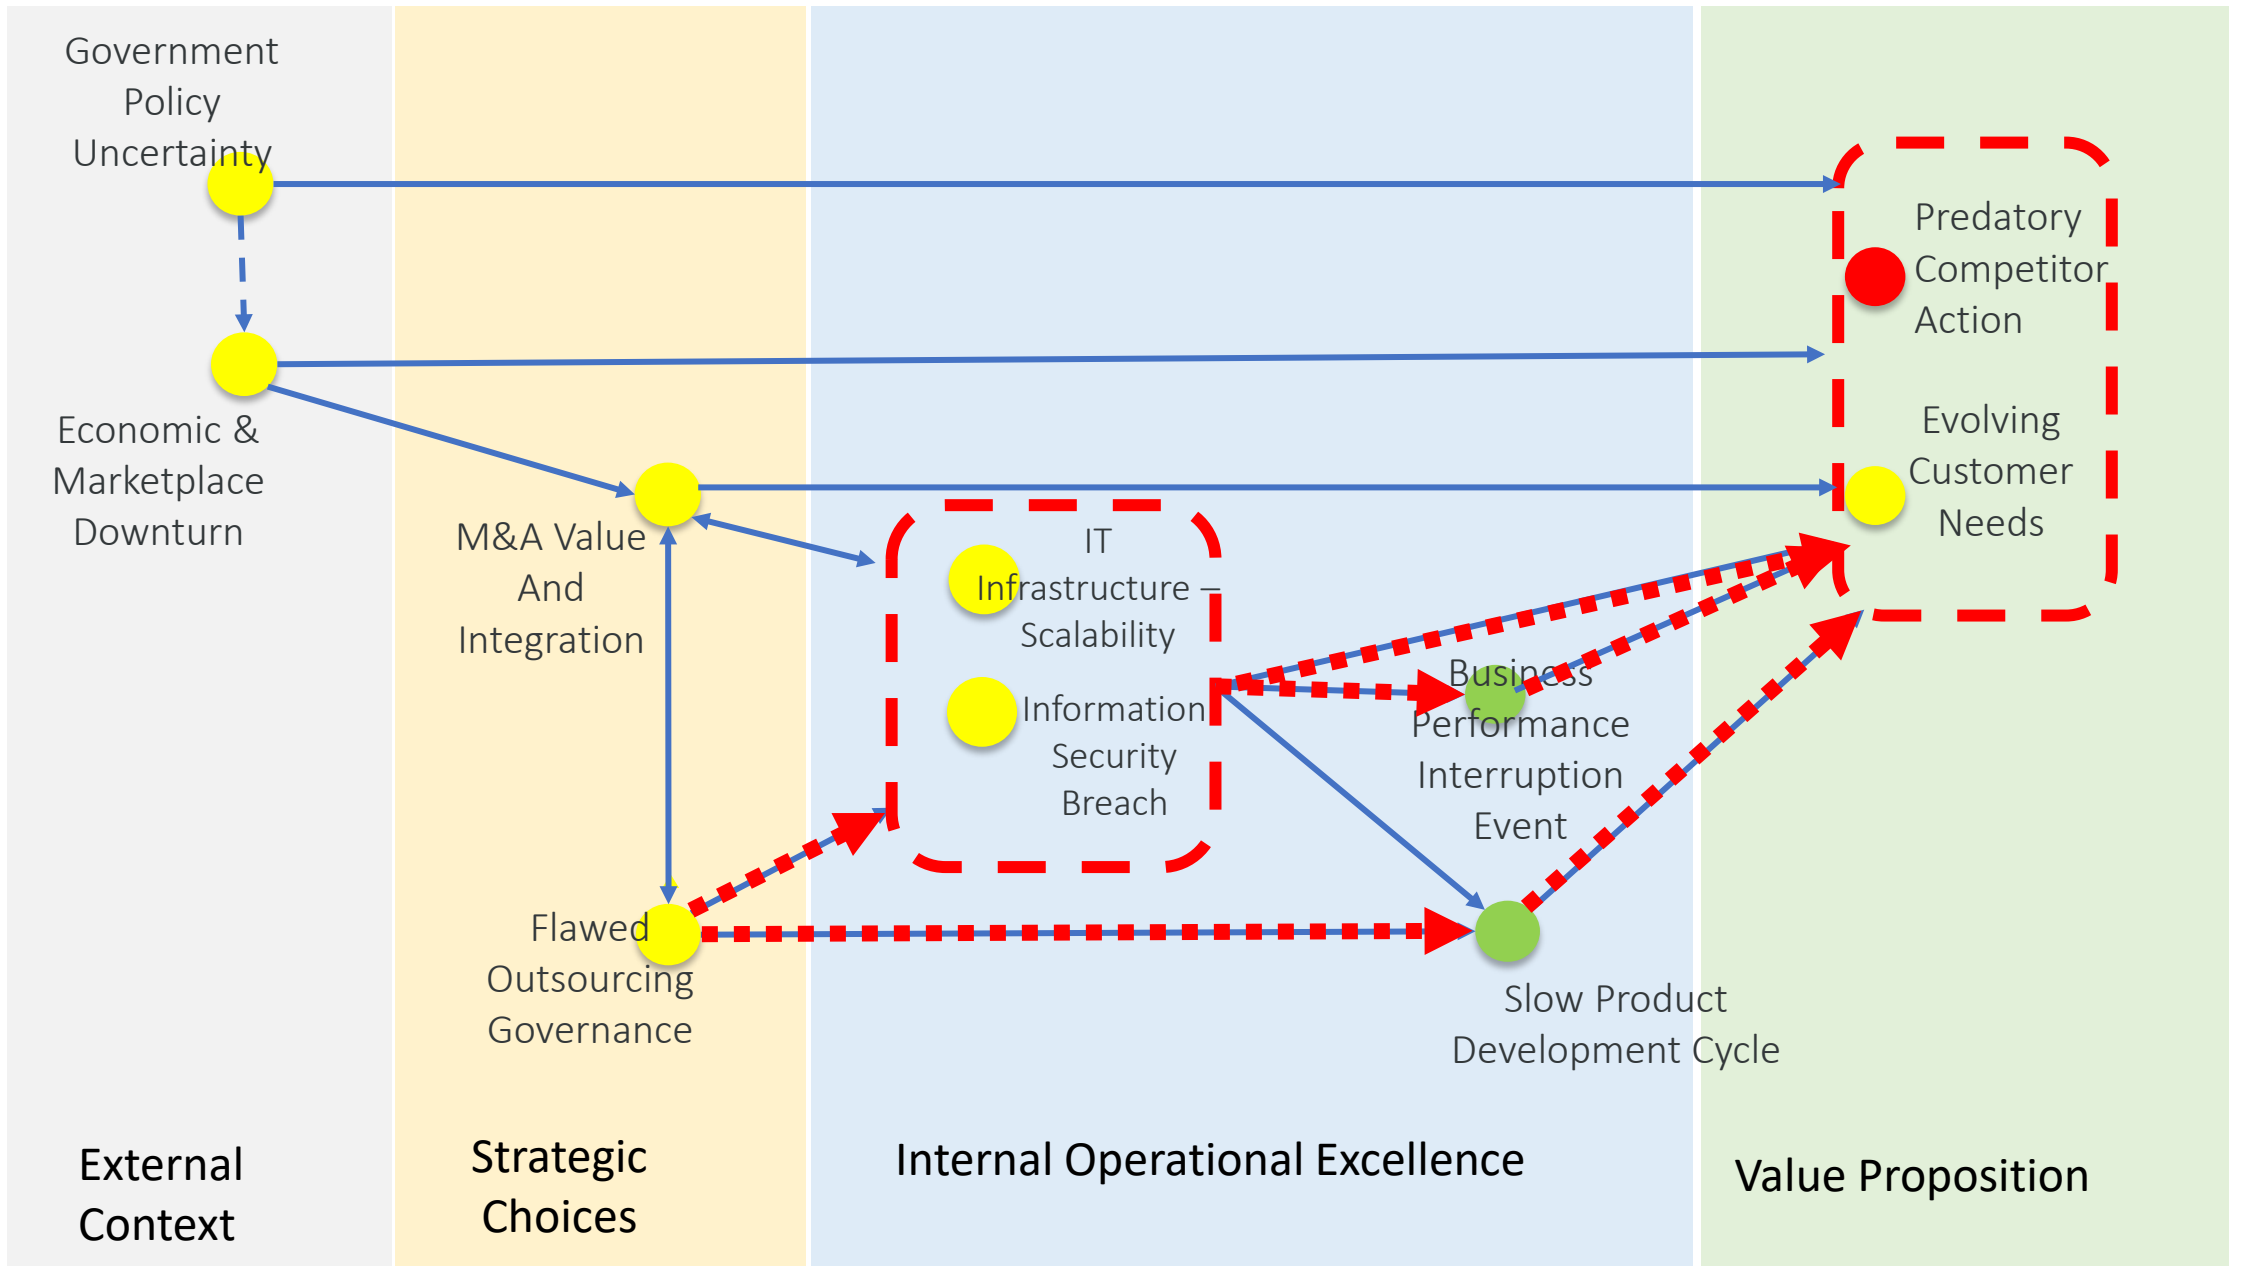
Government Policy Uncertainty

Economic & Marketplace Downturn

M&A Value And Integration

Flawed Outsourcing Governance

IT Infrastructure – Scalability

Information Security Breach

Business Performance Interruption Event

Slow Product Development Cycle

Predatory Competitor Action

Evolving Customer Needs

External Context

Strategic Choices

Internal Operational Excellence

Value Proposition